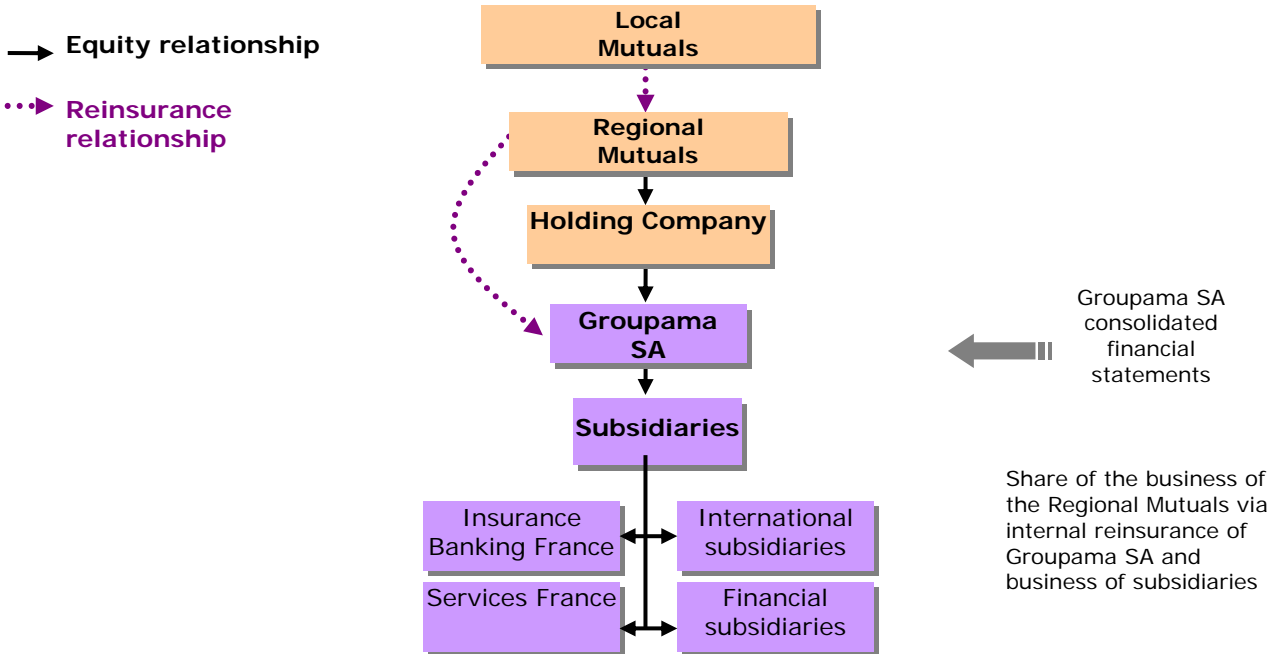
Equity relationship

Reinsurance relationship

Local Mutuals

Regional Mutuals

Holding Company

Groupama SA

Subsidiaries

Insurance Banking France

International subsidiaries

Services France

Financial subsidiaries

Groupama SA consolidated financial statements

Share of the business of the Regional Mutuals via internal reinsurance of Groupama SA and business of subsidiaries